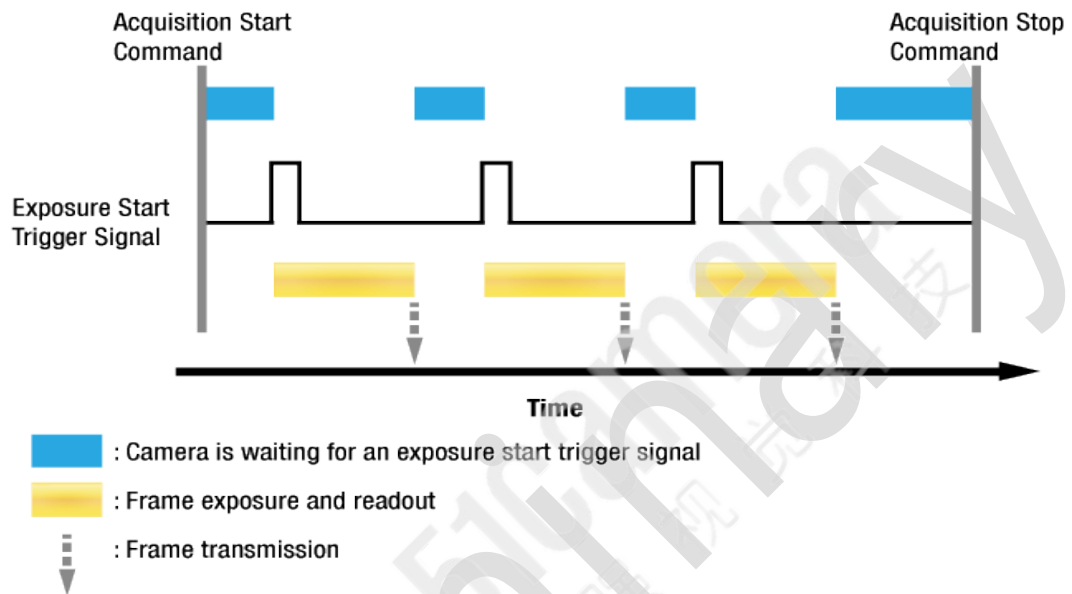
Acquisition Start Command

Acquisition Stop Command

Exposure Start Trigger Signal

Time

: Camera is waiting for an exposure start trigger signal

: Frame exposure and readout

: Frame transmission

51camera

视 技